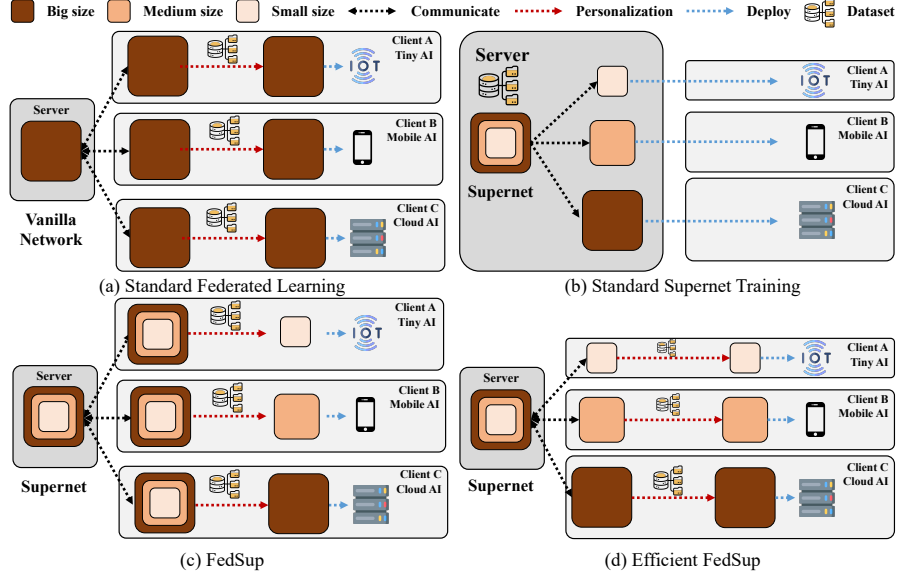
Big size Medium size Small size Communicate Personalization Deploy Dataset

Server
Vanilla Network
Client A Tiny AI
IOT
Client B Mobile AI
Client C Cloud AI
(a) Standard Federated Learning

Server
Supernet
Client A Tiny AI
IOT
Client B Mobile AI
Client C Cloud AI
(b) Standard Supernet Training

Server
Supernet
Client A Tiny AI
IOT
Client B Mobile AI
Client C Cloud AI
(c) FedSup

Server
Supernet
Client A Tiny AI
IOT
Client B Mobile AI
Client C Cloud AI
(d) Efficient FedSup